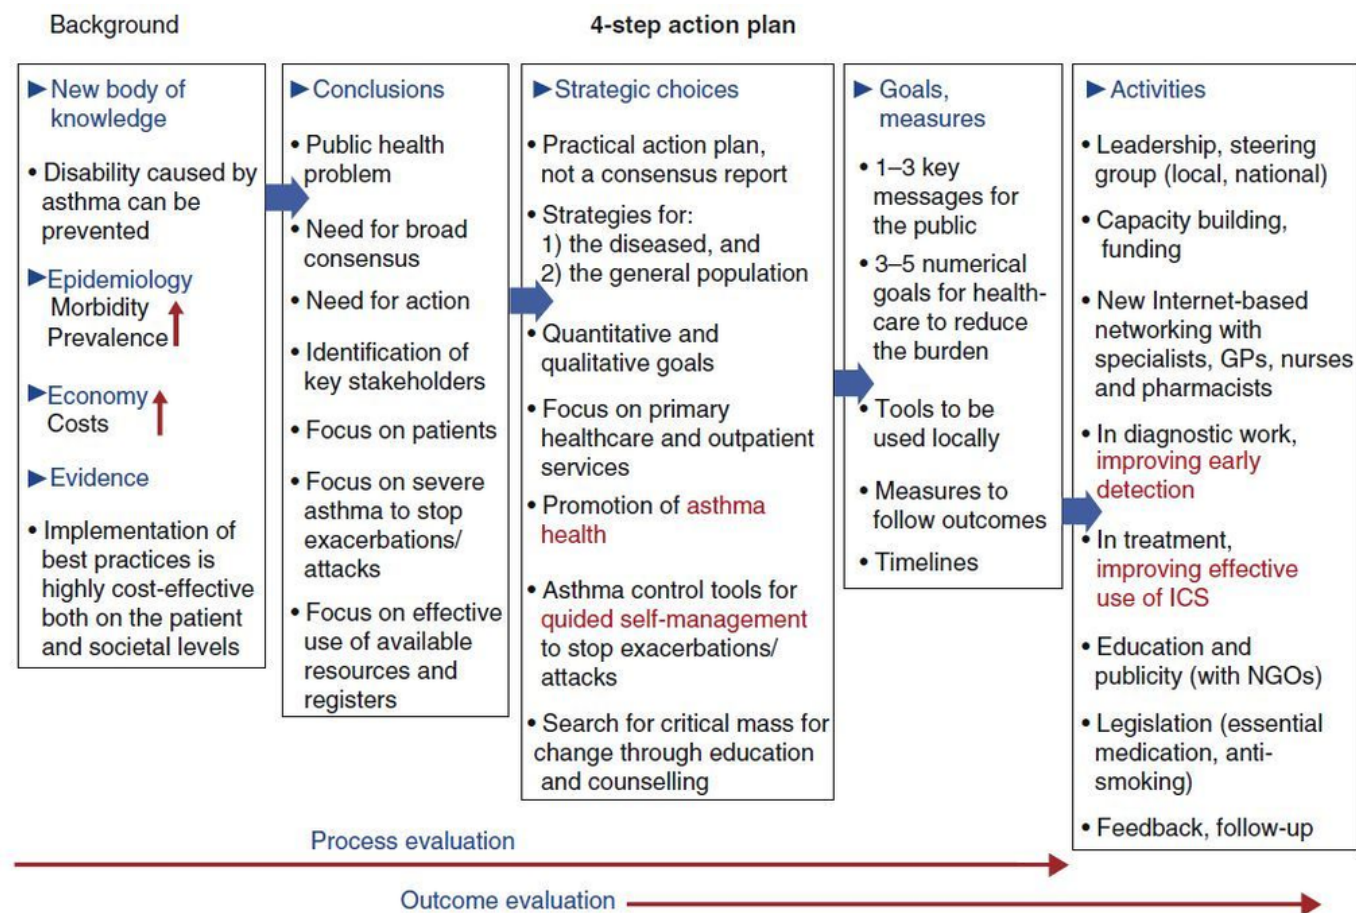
Background

4-step action plan

► New body of knowledge

• Disability caused by asthma can be prevented

► Epidemiology
Morbidity
Prevalence

► Economy
Costs

► Evidence

• Implementation of best practices is highly cost-effective both on the patient and societal levels

► Conclusions

• Public health problem

• Need for broad consensus

• Need for action

• Identification of key stakeholders

• Focus on patients

• Focus on severe asthma to stop exacerbations/ attacks

• Focus on effective use of available resources and registers

► Strategic choices

• Practical action plan, not a consensus report

• Strategies for:
1) the diseased, and
2) the general population

• Quantitative and qualitative goals

• Focus on primary healthcare and outpatient services

• Promotion of asthma health

• Asthma control tools for quided self-management to stop exacerbations/ attacks

• Search for critical mass for change through education and counselling

► Goals, measures

• 1–3 key messages for the public

• 3–5 numerical goals for health-care to reduce the burden

• Tools to be used locally

• Measures to follow outcomes

• Timelines

► Activities

• Leadership, steering group (local, national)

• Capacity building, funding

• New Internet-based networking with specialists, GPs, nurses and pharmacists

• In diagnostic work, improving early detection

• In treatment, improving effective use of ICS

• Education and publicity (with NGOs)

• Legislation (essential medication, anti-smoking)

• Feedback, follow-up

Process evaluation

Outcome evaluation